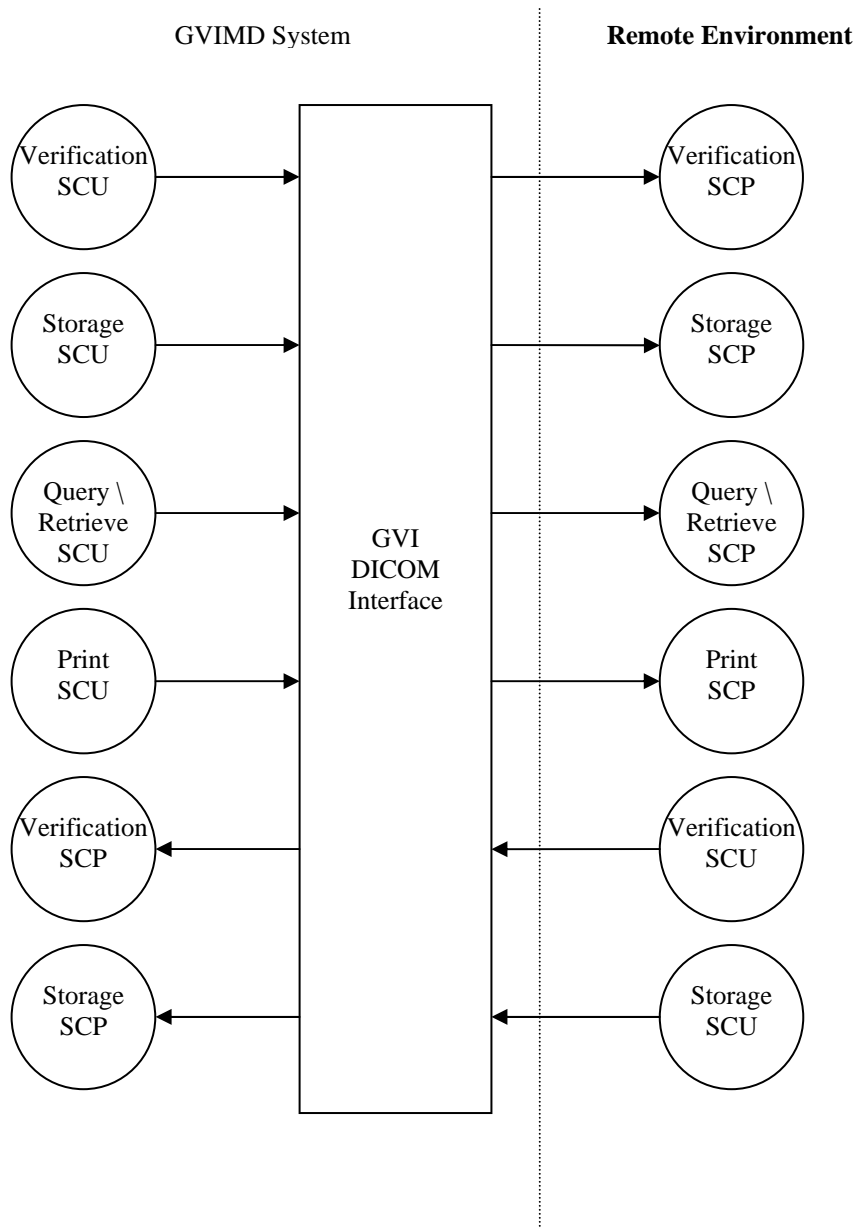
GVIMD System

**Remote Environment**

Verification SCU

Storage SCU

Query \ Retrieve SCU

Print SCU

Verification SCP

Storage SCP

GVI DICOM Interface

Verification SCP

Storage SCP

Query \ Retrieve SCP

Print SCP

Verification SCU

Storage SCU